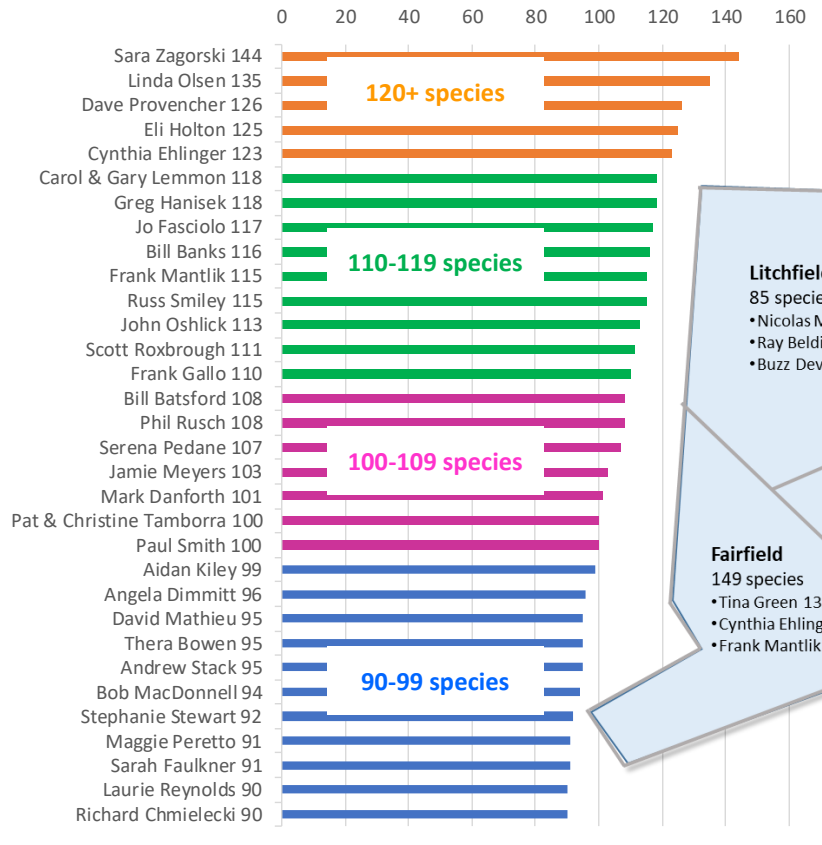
0 20 40 60 80 100 120 140 160

Sara Zagorski 144
Linda Olsen 135
Dave Provencher 126
Eli Holton 125
Cynthia Ehlinger 123
Carol & Gary Lemmon 118
Greg Hanisek 118
Jo Fasciolo 117
Bill Banks 116
Frank Mantlik 115
Russ Smiley 115
John Oshlick 113
Scott Roxbrough 111
Frank Gallo 110
Bill Batsford 108
Phil Rusch 108
Serena Pedane 107
Jamie Meyers 103
Mark Danforth 101
Pat & Christine Tamborra 100
Paul Smith 100
Aidan Kiley 99
Angela Dimmitt 96
David Mathieu 95
Thera Bowen 95
Andrew Stack 95
Bob MacDonnell 94
Stephanie Stewart 92
Maggie Peretto 91
Sarah Faulkner 91
Laurie Reynolds 90
Richard Chmielecki 90

120+ species
110-119 species
100-109 species
90-99 species

Litchfiel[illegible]
85 specie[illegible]
•Nicolas M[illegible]
•Ray Beldi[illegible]
•Buzz Dev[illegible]

Fairfield
149 species
•Tina Green 13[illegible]
•Cynthia Ehling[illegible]
•Frank Mantlik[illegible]